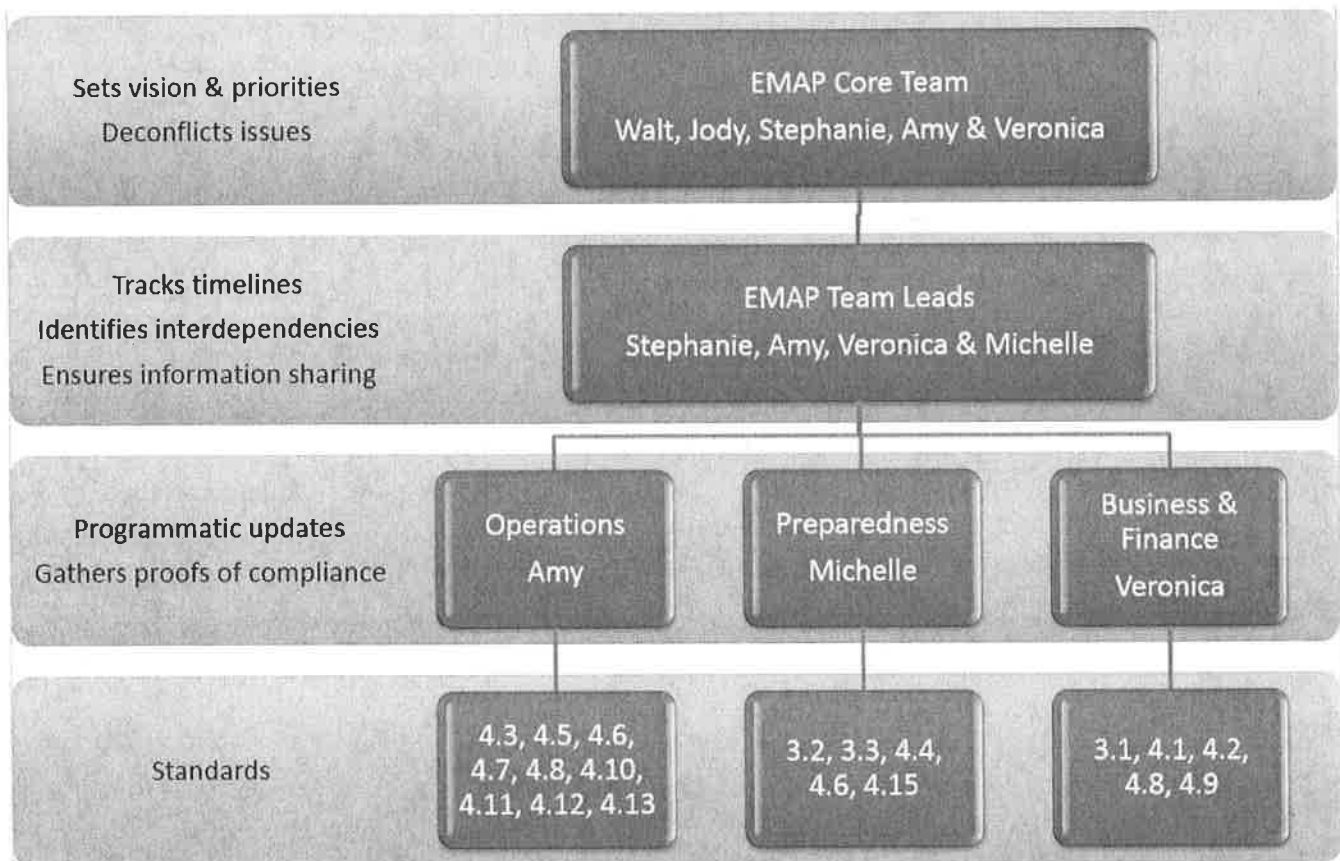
Sets vision & priorities
Deconflicts issues

EMAP Core Team
Walt, Jody, Stephanie, Amy & Veronica

Tracks timelines
Identifies interdependencies
Ensures information sharing

EMAP Team Leads
Stephanie, Amy, Veronica & Michelle

Programmatic updates
Gathers proofs of compliance

Operations
Amy

Preparedness
Michelle

Business & Finance
Veronica

Standards

4.3, 4.5, 4.6, 4.7, 4.8, 4.10, 4.11, 4.12, 4.13

3.2, 3.3, 4.4, 4.6, 4.15

3.1, 4.1, 4.2, 4.8, 4.9